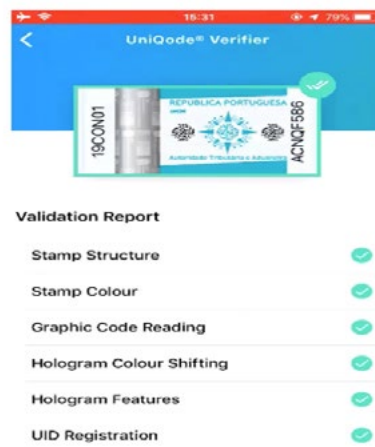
15:31
79%
<
UniQode® Verifier

19CON01
REPÚBLICA PORTUGUESA
Autoridade Tributária e Aduaneira
ACNQF586

Validation Report

Stamp Structure

Stamp Colour

Graphic Code Reading

Hologram Colour Shifting

Hologram Features

UID Registration